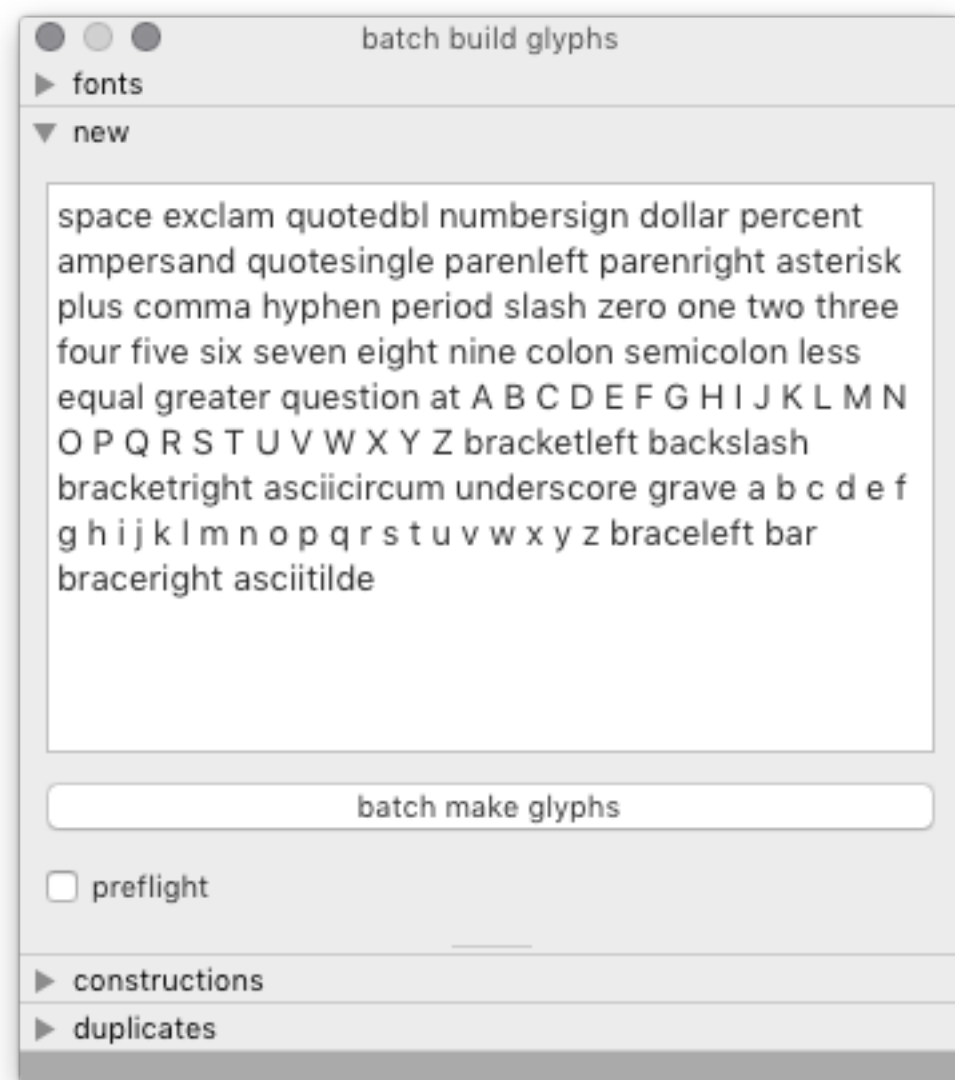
batch build glyphs

fonts

new

space exclam quotedbl numbersign dollar percent ampersand quotesingle parenleft parenright asterisk plus comma hyphen period slash zero one two three four five six seven eight nine colon semicolon less equal greater question at A B C D E F G H I J K L M N O P Q R S T U V W X Y Z bracketleft backslash bracketright asciicircum underscore grave a b c d e f g h i j k l m n o p q r s t u v w x y z braceleft bar braceright asciitilde

batch make glyphs

preflight

constructions

duplicates